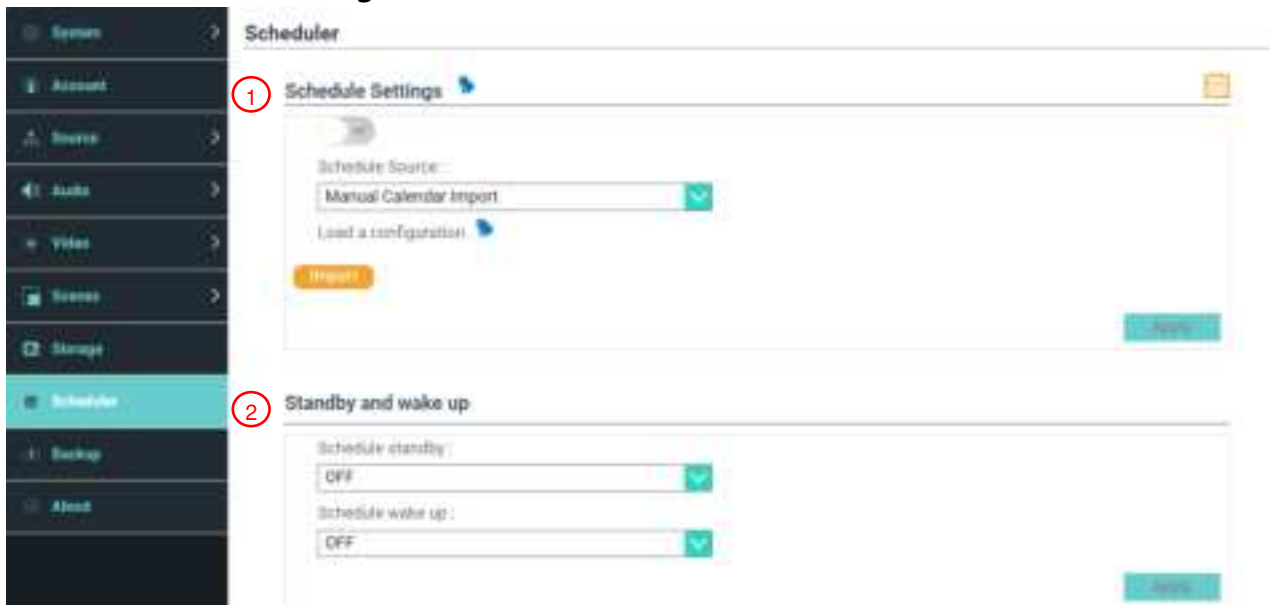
System
Account
Source
Audio
Video
Scenes
Storage
Scheduler
Backup
About

Scheduler

1 Schedule Settings

Off

Schedule Source :

Manual Calendar Import

Load a configuration

Import

Apply

2 Standby and wake up

Schedule standby :

OFF

Schedule wake up :

OFF

Apply